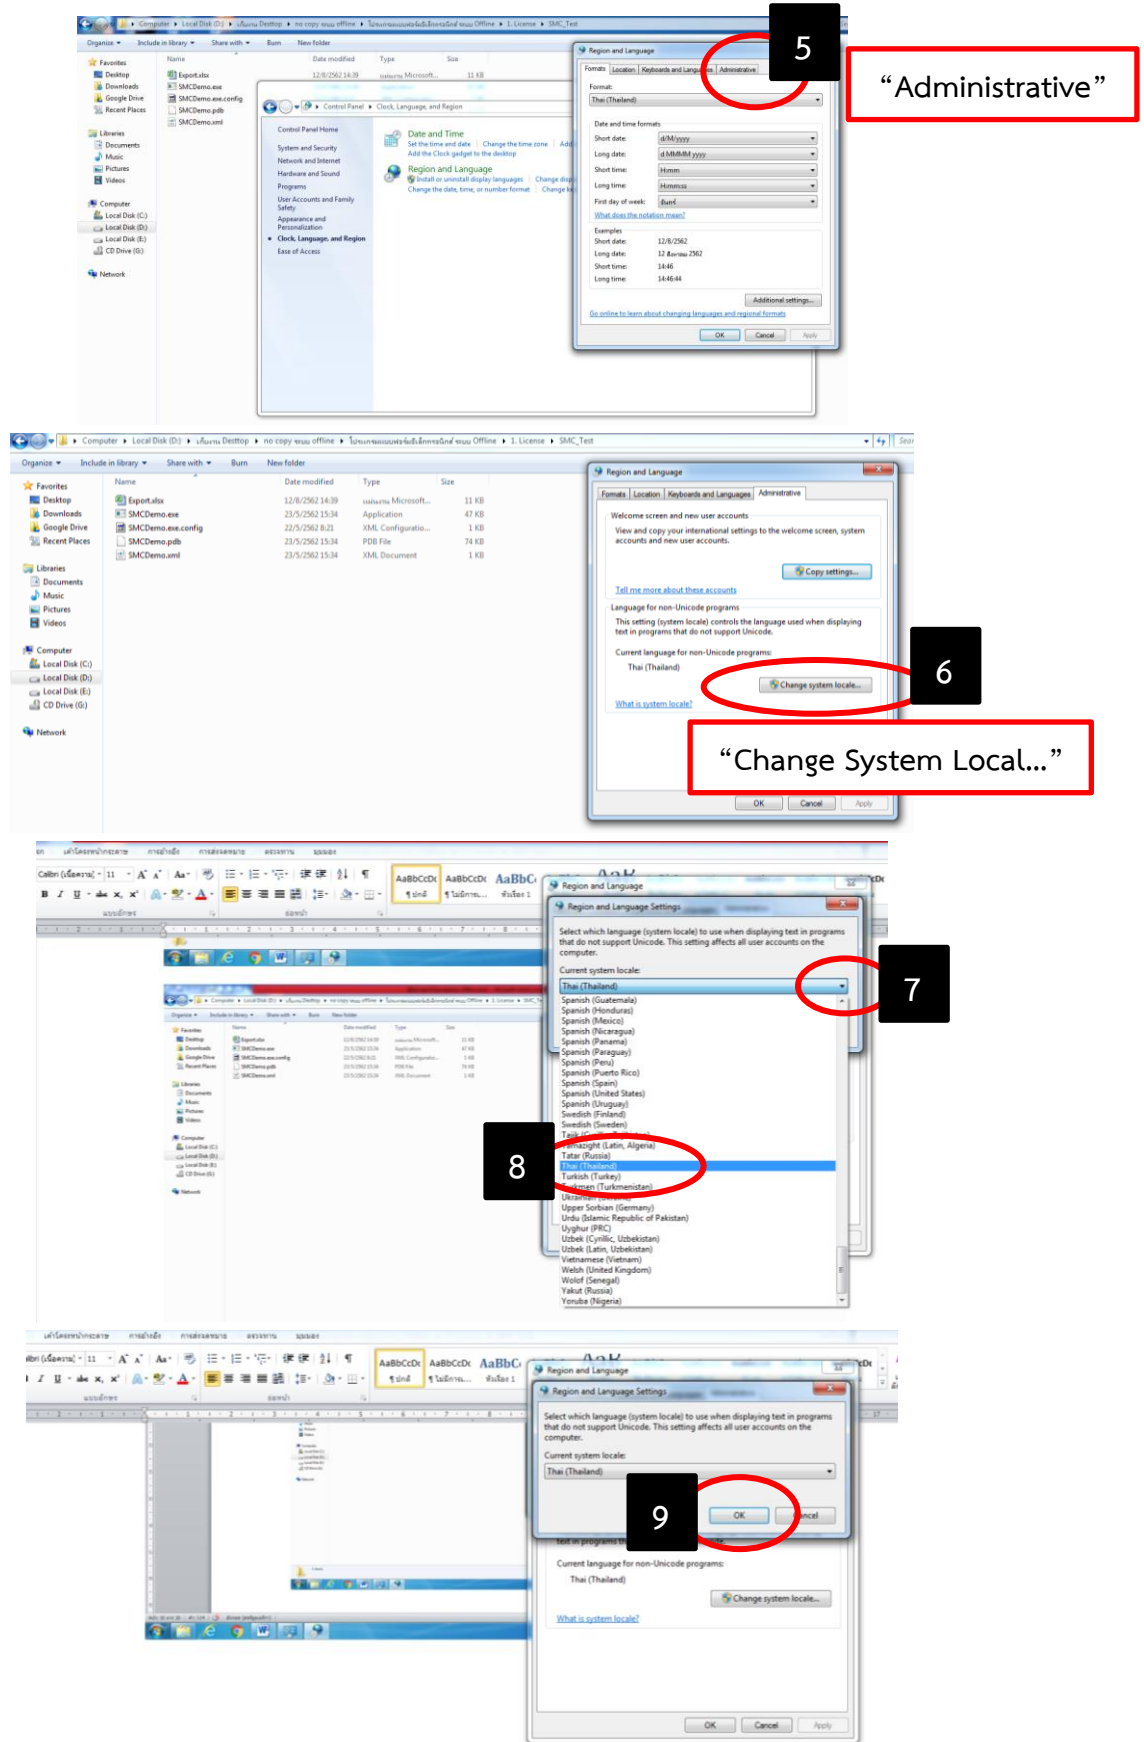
Computer ▸ Local Disk (D:) ▸ เดียนน Desttop ▸ no copy ของ offline ▸ 1. License ▸ SMC_Test

Organize ▾ Include in library ▾ Share with ▾ Burn New folder

Favorites
Desktop
Downloads
Google Drive
Recent Places

Libraries
Documents
Music
Pictures
Videos

Computer
Local Disk (C:)
Local Disk (D:)
Local Disk (E:)
CD Drive (G:)

Network

Name | Date modified | Type | Size
Export.xlsx | 12/8/2562 14:39 | Microsoft... | 11 KB
SMCDemo.exe
SMCDemo.exe.config
SMCDemo.pdb
SMCDemo.xml

Control Panel ▸ Clock, Language, and Region

Control Panel Home
System and Security
Network and Internet
Hardware and Sound
Programs
User Accounts and Family Safety
Appearance and Personalization
Clock, Language, and Region
Ease of Access

Date and Time
Set the time and date | Change the time zone | Add
Add the Clock gadget to the desktop

Region and Language
Install or uninstall display languages | Change display
Change the date, time, or number format | Change ke

Region and Language

Formats | Location | Keyboards and Languages | Administrative

Format:
Thai (Thailand)

Date and time formats
Short date: d/M/yyyy
Long date: d MMMM yyyy
Short time: H:mm
Long time: H:mm:ss
First day of week: จันทร์
What does the notation mean?

Examples
Short date: 12/8/2562
Long date: 12 สิงหาคม 2562
Short time: 14:46
Long time: 14:46:44

Additional settings...
Go online to learn about changing languages and regional formats

OK Cancel Apply

5

“Administrative”

Computer ▸ Local Disk (D:) ▸ เดียนน Desttop ▸ no copy ของ offline ▸ 1. License ▸ SMC_Test

Organize ▾ Include in library ▾ Share with ▾ Burn New folder

Name | Date modified | Type | Size
Export.xlsx | 12/8/2562 14:39 | Microsoft... | 11 KB
SMCDemo.exe | 23/5/2562 15:34 | Application | 47 KB
SMCDemo.exe.config | 22/5/2562 8:21 | XML Configuratio... | 1 KB
SMCDemo.pdb | 23/5/2562 15:34 | PDB File | 74 KB
SMCDemo.xml | 23/5/2562 15:34 | XML Document | 1 KB

Region and Language

Formats | Location | Keyboards and Languages | Administrative

Welcome screen and new user accounts
View and copy your international settings to the welcome screen, system accounts and new user accounts.
Copy settings...
Tell me more about these accounts

Language for non-Unicode programs
This setting (system locale) controls the language used when displaying text in programs that do not support Unicode.
Current language for non-Unicode programs:
Thai (Thailand)
Change system locale...
What is system locale?

OK Cancel Apply

6

“Change System Local…”

Region and Language
Region and Language Settings

Select which language (system locale) to use when displaying text in programs that do not support Unicode. This setting affects all user accounts on the computer.

Current system locale:
Thai (Thailand)

Spanish (Guatemala)
Spanish (Honduras)
Spanish (Mexico)
Spanish (Nicaragua)
Spanish (Panama)
Spanish (Paraguay)
Spanish (Peru)
Spanish (Puerto Rico)
Spanish (Spain)
Spanish (United States)
Spanish (Uruguay)
Swedish (Finland)
Swedish (Sweden)
Tamazight (Latin, Algeria)
Tatar (Russia)
Thai (Thailand)
Turkish (Turkey)
Turkmen (Turkmenistan)
Ukrainian
Upper Sorbian (Germany)
Urdu (Islamic Republic of Pakistan)
Uyghur (PRC)
Uzbek (Cyrillic, Uzbekistan)
Uzbek (Latin, Uzbekistan)
Vietnamese (Vietnam)
Welsh (United Kingdom)
Wolof (Senegal)
Yakut (Russia)
Yoruba (Nigeria)

7

8

Region and Language
Region and Language Settings

Select which language (system locale) to use when displaying text in programs that do not support Unicode. This setting affects all user accounts on the computer.

Current system locale:
Thai (Thailand)

OK Cancel

Current language for non-Unicode programs:
Thai (Thailand)
Change system locale...
What is system locale?

OK Cancel Apply

9